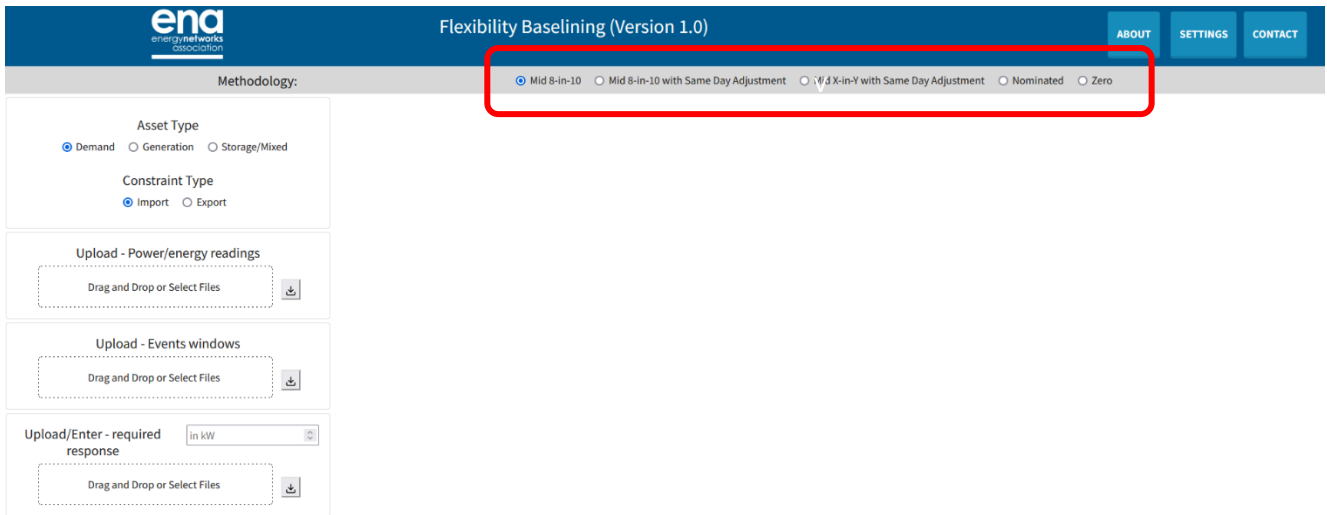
ena
energynetworks association

Flexibility Baselining (Version 1.0)

ABOUT SETTINGS CONTACT

Methodology:

Mid 8-in-10 Mid 8-in-10 with Same Day Adjustment Mid X-in-Y with Same Day Adjustment Nominated Zero

Asset Type

Demand Generation Storage/Mixed

Constraint Type

Import Export

Upload - Power/energy readings

Drag and Drop or Select Files

Upload - Events windows

Drag and Drop or Select Files

Upload/Enter - required response

in kW

Drag and Drop or Select Files